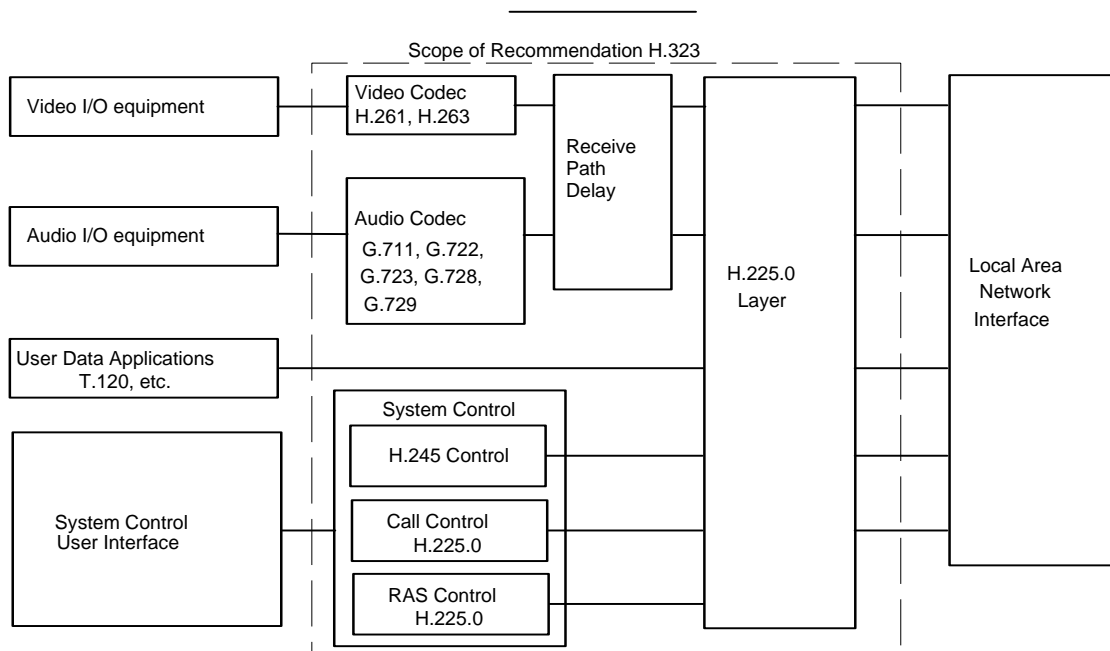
Scope of Recommendation H.323

Video I/O equipment

Video Codec
H.261, H.263

Receive
Path
Delay

Audio I/O equipment

Audio Codec
G.711, G.722,
G.723, G.728,
G.729

H.225.0
Layer

Local Area
Network
Interface

User Data Applications
T.120, etc.

System Control

H.245 Control

System Control
User Interface

Call Control
H.225.0

RAS Control
H.225.0